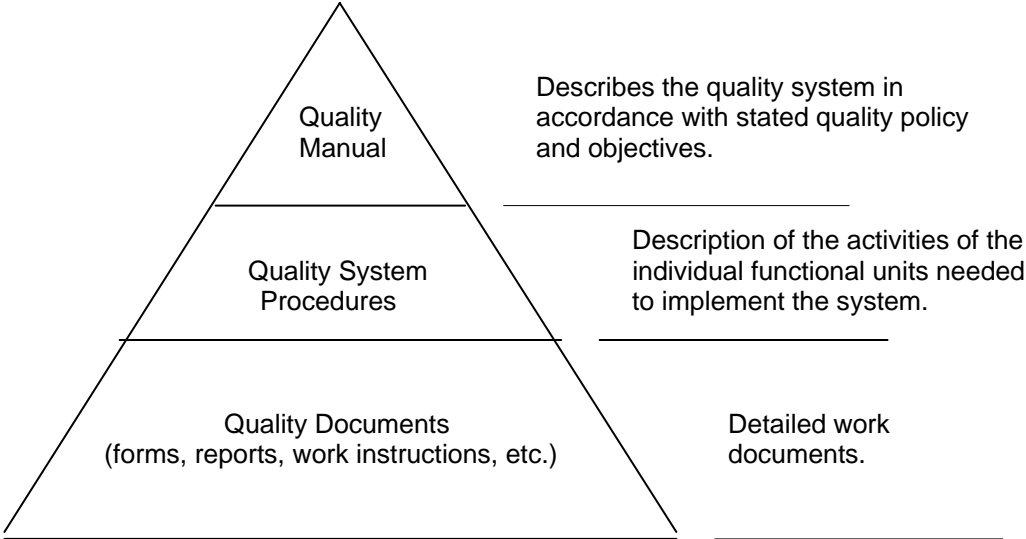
Quality Manual

Describes the quality system in accordance with stated quality policy and objectives.

Quality System Procedures

Description of the activities of the individual functional units needed to implement the system.

Quality Documents (forms, reports, work instructions, etc.)

Detailed work documents.